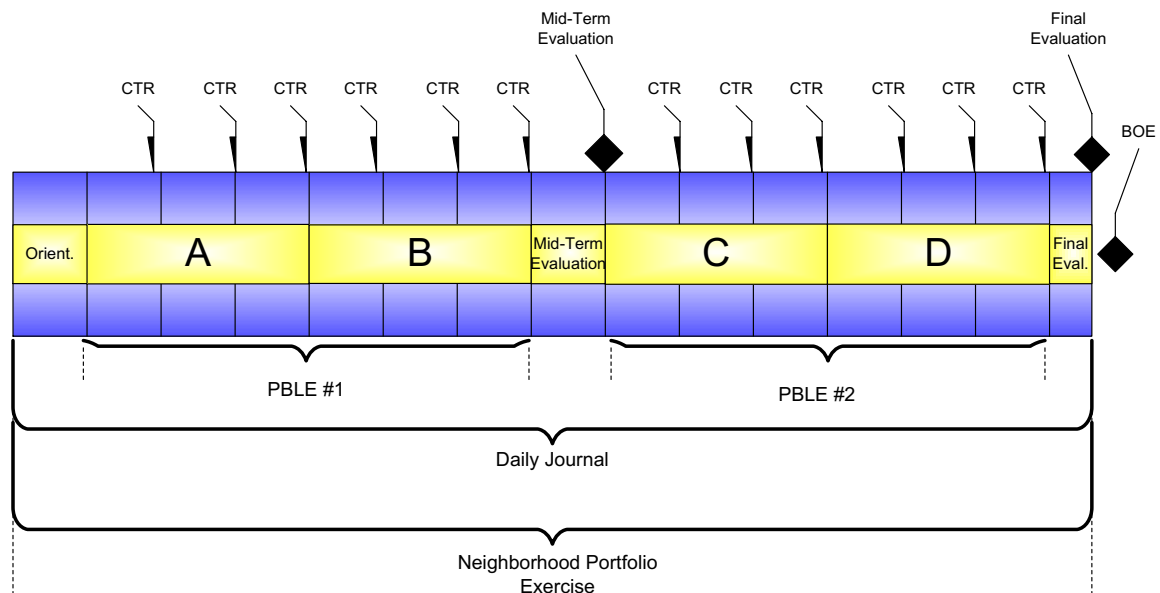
Mid-Term Evaluation

Final Evaluation

CTR CTR CTR CTR CTR CTR CTR CTR CTR CTR CTR CTR

BOE

Orient. A B Mid-Term Evaluation C D Final Eval.

PBLE #1

PBLE #2

Daily Journal

Neighborhood Portfolio Exercise